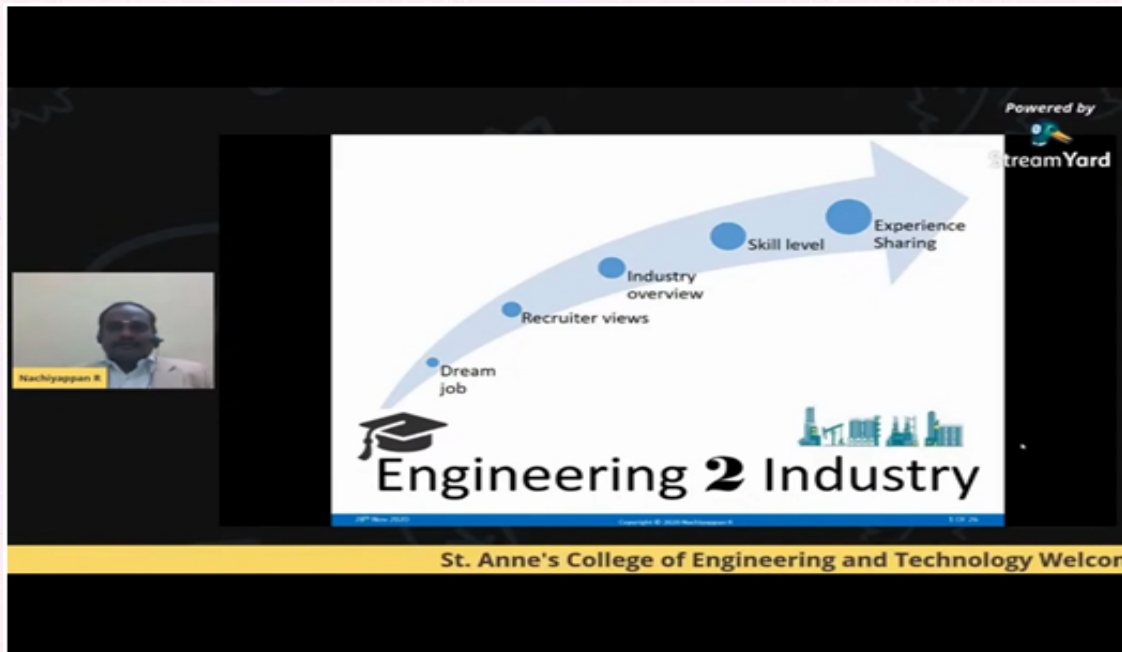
Powered by
StreamYard

Nachiyappan R

Dream job

Recruiter views

Industry overview

Skill level

Experience Sharing

Engineering 2 Industry

28th Nov 2020 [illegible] 5 Of 26

St. Anne's College of Engineering and Technology Welcor